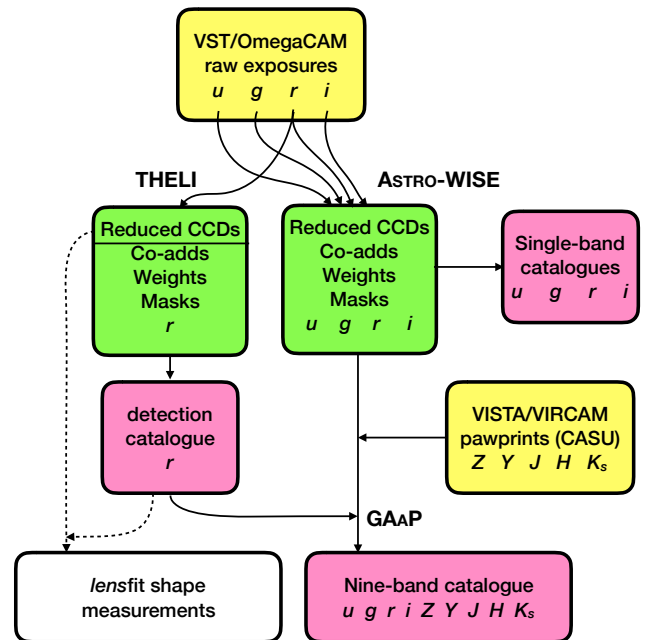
VST/OmegaCAM raw exposures
u g r i

THELI

ASTRO-WISE

Reduced CCDs
Co-adds
Weights
Masks
r

Reduced CCDs
Co-adds
Weights
Masks
u g r i

Single-band catalogues
u g r i

detection catalogue
r

VISTA/VIRCAM pawprints (CASU)
Z Y J H $K_s$

GAAP

lensfit shape measurements

Nine-band catalogue
u g r i Z Y J H $K_s$